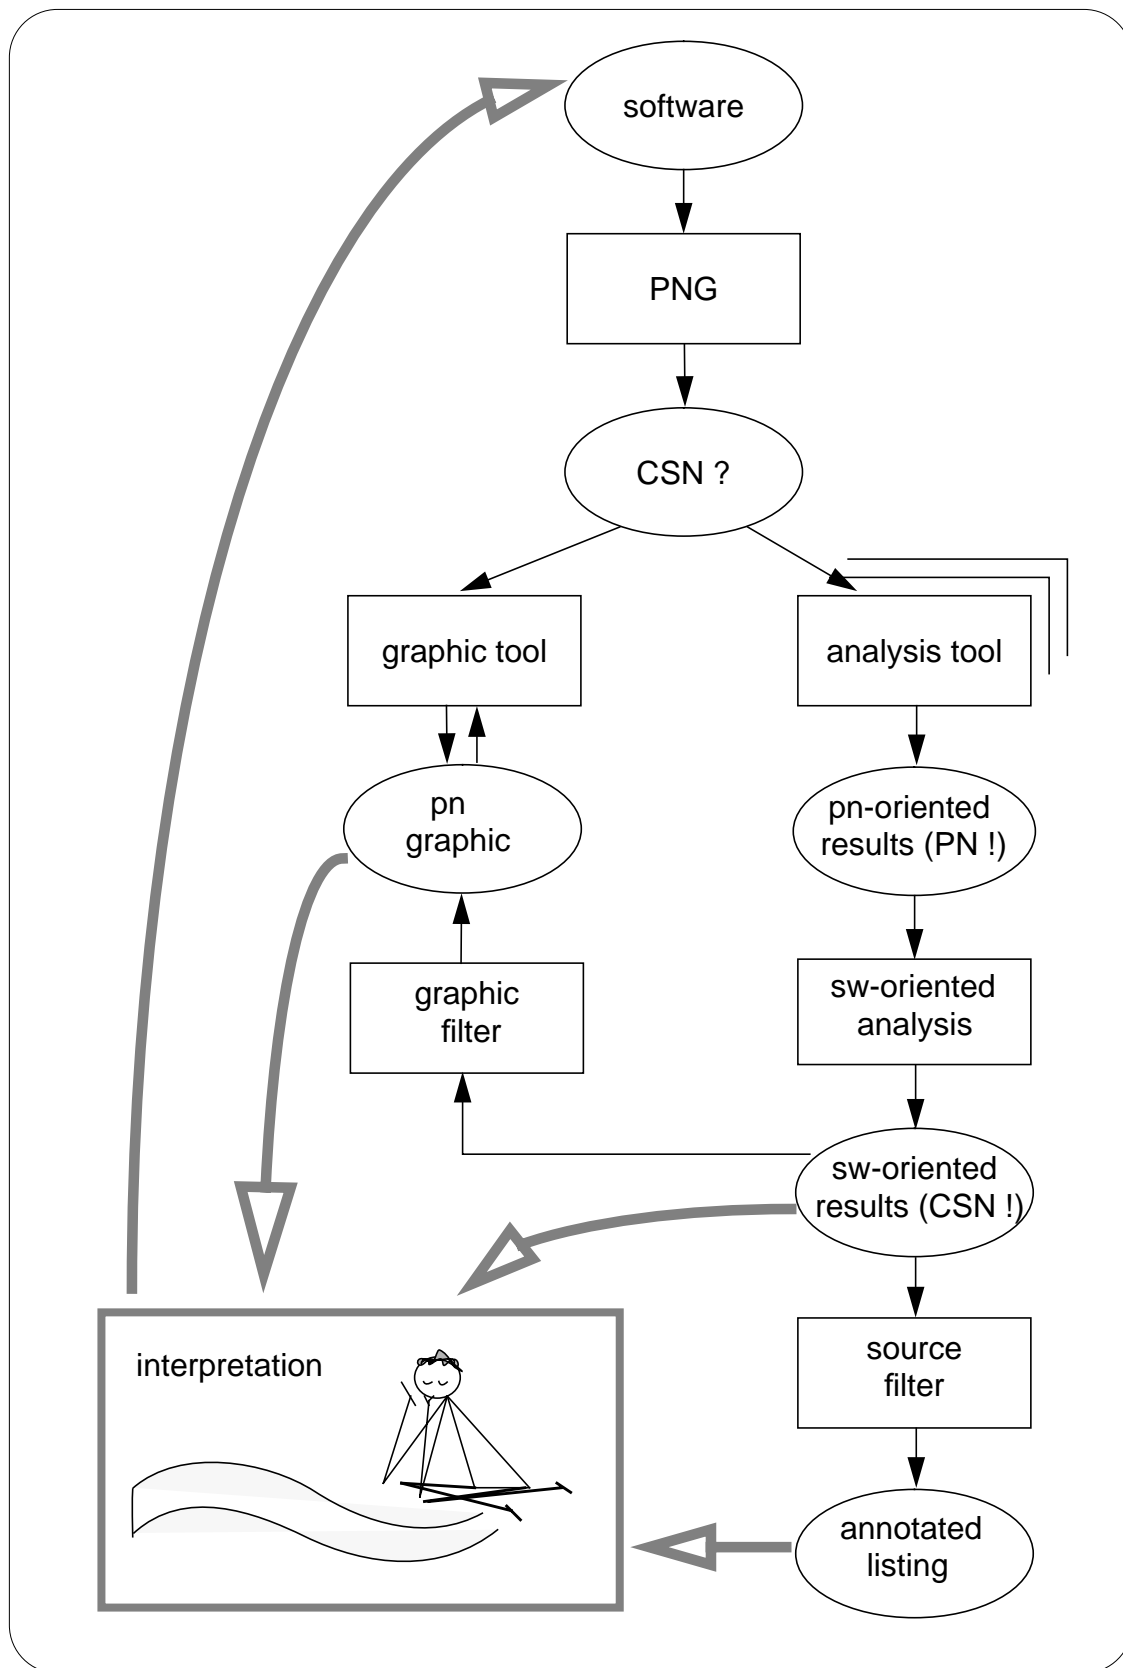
software

PNG

CSN ?

graphic tool

analysis tool

pn graphic

pn-oriented results (PN !)

graphic filter

sw-oriented analysis

sw-oriented results (CSN !)

interpretation

source filter

annotated listing